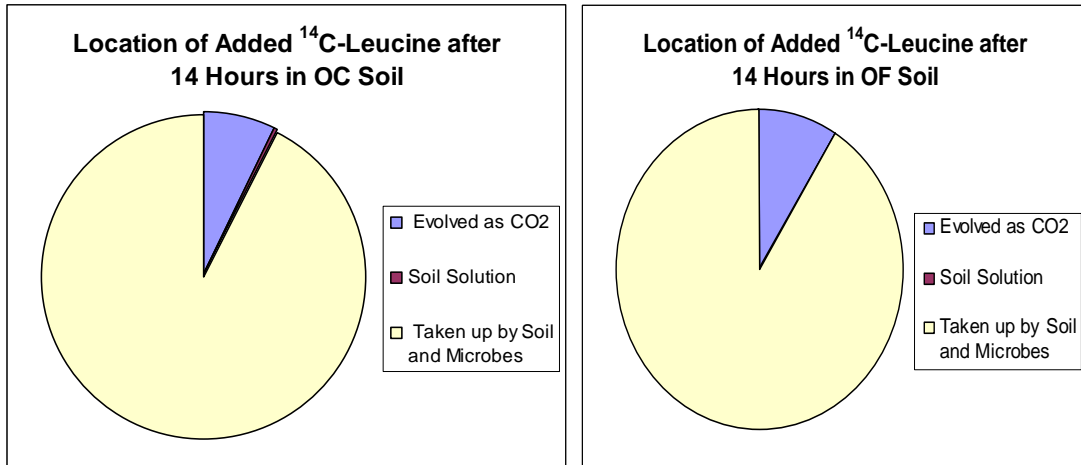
Location of Added $^{14}$C-Leucine after 14 Hours in OC Soil

Evolved as CO2

Soil Solution

Taken up by Soil and Microbes

Location of Added $^{14}$C-Leucine after 14 Hours in OF Soil

Evolved as CO2

Soil Solution

Taken up by Soil and Microbes